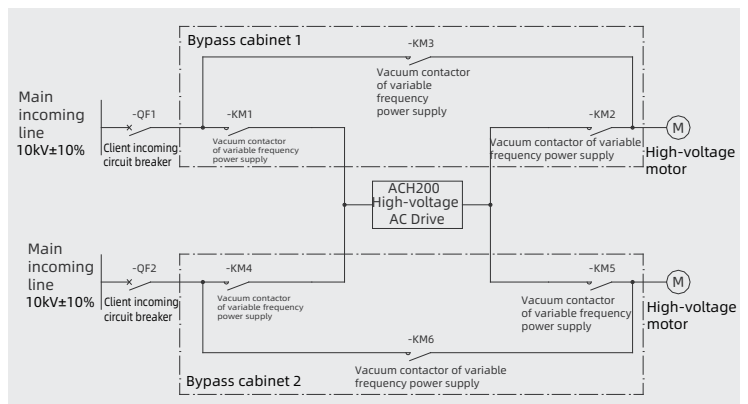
Bypass cabinet 1

-KM3

Vacuum contactor of variable frequency power supply

Main incoming line 10kV±10%

-QF1

Client incoming circuit breaker

-KM1

Vacuum contactor of variable frequency power supply

-KM2

Vacuum contactor of variable frequency power supply

M

High-voltage motor

ACH200 High-voltage AC Drive

Main incoming line 10kV±10%

-QF2

Client incoming circuit breaker

-KM4

Vacuum contactor of variable frequency power supply

-KM5

Vacuum contactor of variable frequency power supply

M

High-voltage motor

-KM6

Vacuum contactor of variable frequency power supply

Bypass cabinet 2